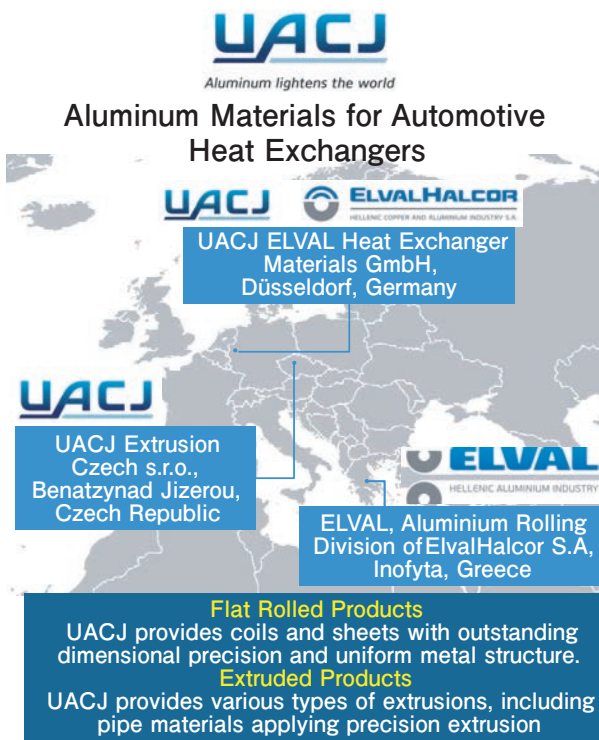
UACJ
Aluminum lightens the world

Aluminum Materials for Automotive Heat Exchangers

UACJ ELVALHALCOR
HELLENIC COPPER AND ALUMINIUM INDUSTRY S.A.

UACJ ELVAL Heat Exchanger Materials GmbH, Düsseldorf, Germany

UACJ

UACJ Extrusion Czech s.r.o., Benatzynad Jizerou, Czech Republic

ELVAL
HELLENIC ALUMINIUM INDUSTRY

ELVAL, Aluminium Rolling Division of ElvalHalcor S.A, Inofyta, Greece

Flat Rolled Products
UACJ provides coils and sheets with outstanding dimensional precision and uniform metal structure.
Extruded Products
UACJ provides various types of extrusions, including pipe materials applying precision extrusion